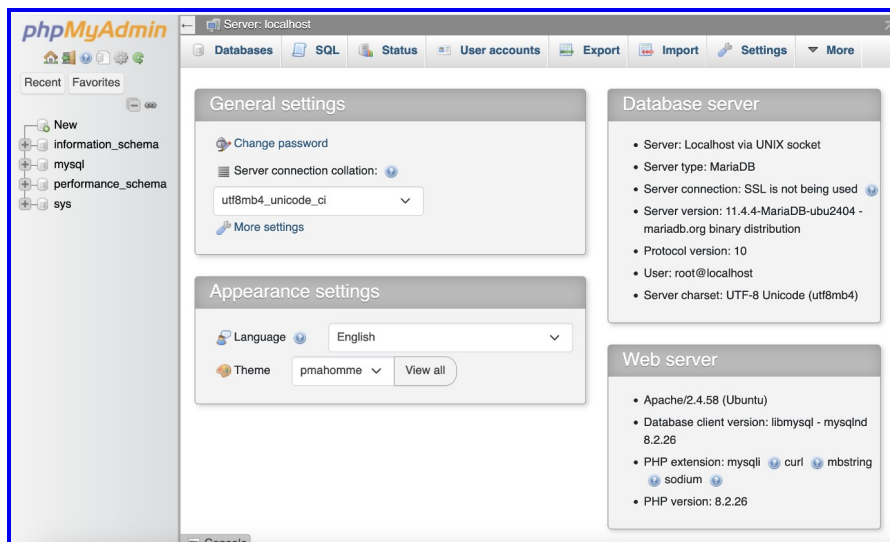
phpMyAdmin

Recent Favorites

New
information_schema
mysql
performance_schema
sys

Server: localhost

Databases SQL Status User accounts Export Import Settings More

General settings

Change password

Server connection collation:

utf8mb4_unicode_ci

More settings

Appearance settings

Language English

Theme pmahomme View all

Database server

- Server: Localhost via UNIX socket
- Server type: MariaDB
- Server connection: SSL is not being used
- Server version: 11.4.4-MariaDB-ubu2404 - mariadb.org binary distribution
- Protocol version: 10
- User: root@localhost
- Server charset: UTF-8 Unicode (utf8mb4)

Web server

- Apache/2.4.58 (Ubuntu)
- Database client version: libmysql - mysqlnd 8.2.26
- PHP extension: mysqli curl mbstring sodium
- PHP version: 8.2.26

Console